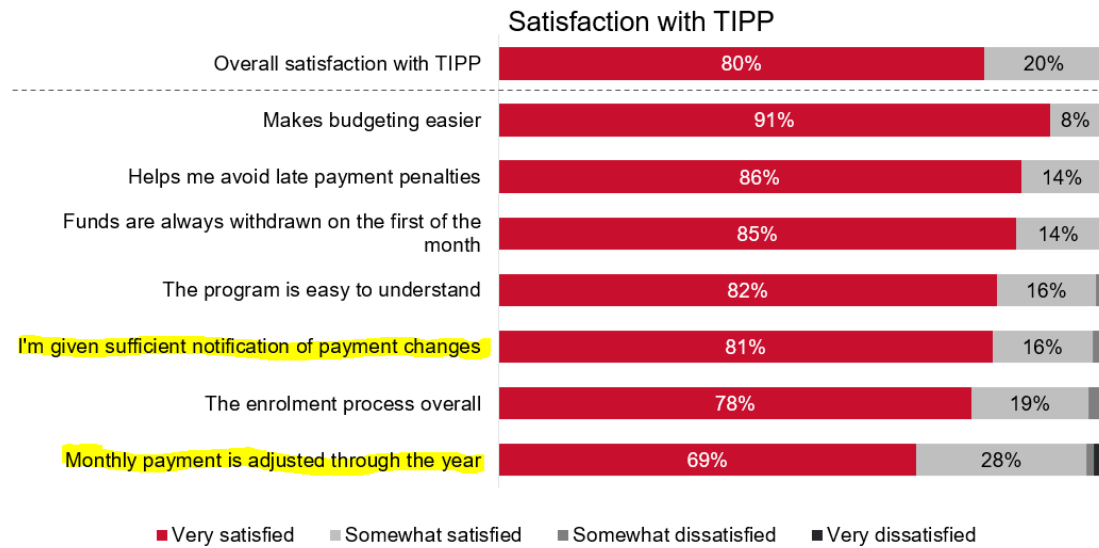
Satisfaction with TIPP

Overall satisfaction with TIPP 80% 20%

Makes budgeting easier 91% 8%

Helps me avoid late payment penalties 86% 14%

Funds are always withdrawn on the first of the month 85% 14%

The program is easy to understand 82% 16%

I'm given sufficient notification of payment changes 81% 16%

The enrolment process overall 78% 19%

Monthly payment is adjusted through the year 69% 28%

Very satisfied Somewhat satisfied Somewhat dissatisfied Very dissatisfied